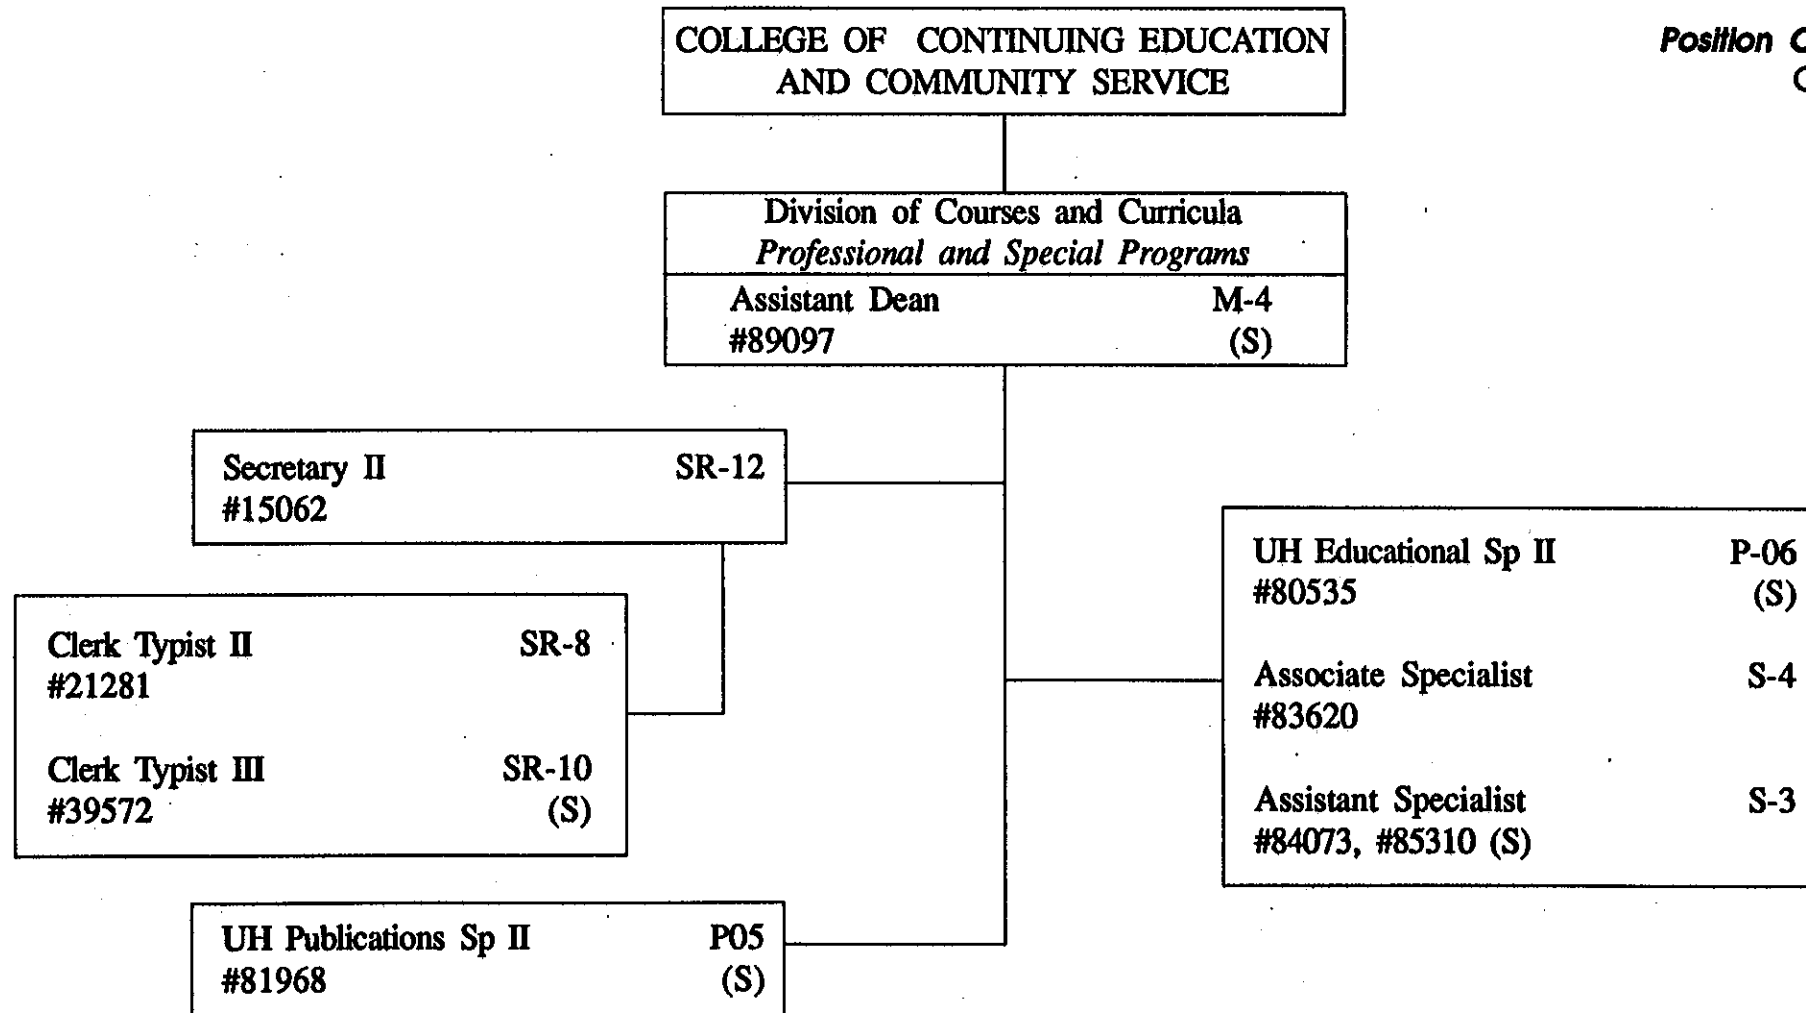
COLLEGE OF CONTINUING EDUCATION AND COMMUNITY SERVICE

Position C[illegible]
C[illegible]

Division of Courses and Curricula
*Professional and Special Programs*

Assistant Dean M-4
#89097 (S)

Secretary II SR-12
#15062

Clerk Typist II SR-8
#21281

Clerk Typist III SR-10
#39572 (S)

UH Publications Sp II P05
#81968 (S)

UH Educational Sp II P-06
#80535 (S)

Associate Specialist S-4
#83620

Assistant Specialist S-3
#84073, #85310 (S)